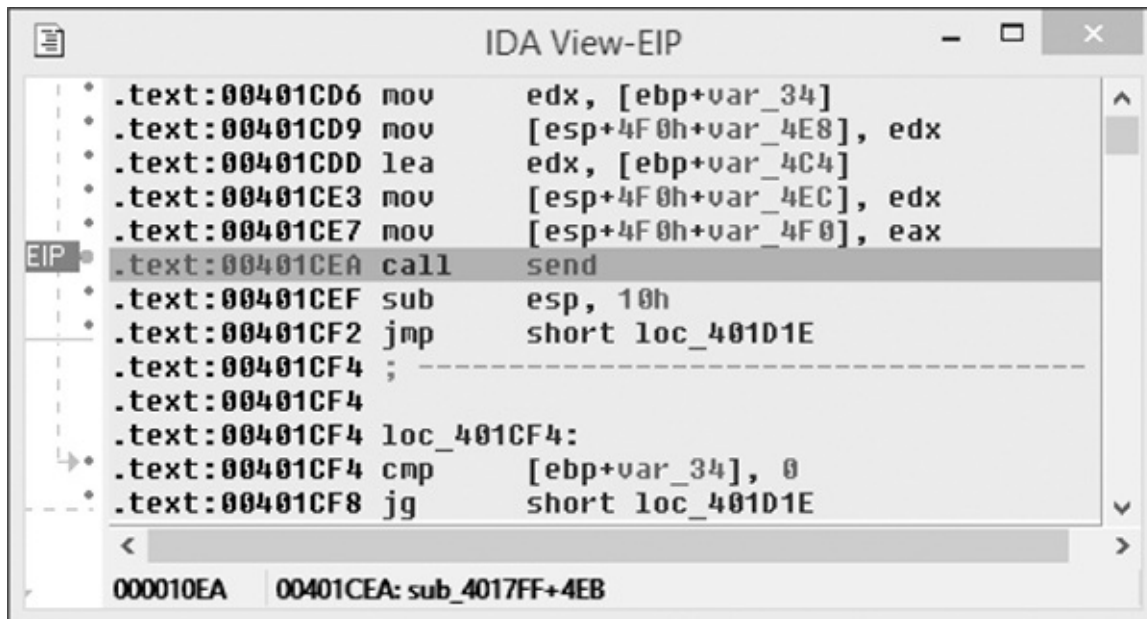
IDA View-EIP

.text:00401CD6 mov edx, [ebp+var_34]
.text:00401CD9 mov [esp+4F0h+var_4E8], edx
.text:00401CDD lea edx, [ebp+var_4C4]
.text:00401CE3 mov [esp+4F0h+var_4EC], edx
.text:00401CE7 mov [esp+4F0h+var_4F0], eax
EIP .text:00401CEA call send
.text:00401CEF sub esp, 10h
.text:00401CF2 jmp short loc_401D1E
.text:00401CF4 ; ---------------------------------------
.text:00401CF4
.text:00401CF4 loc_401CF4:
.text:00401CF4 cmp [ebp+var_34], 0
.text:00401CF8 jg short loc_401D1E

000010EA 00401CEA: sub_4017FF+4EB